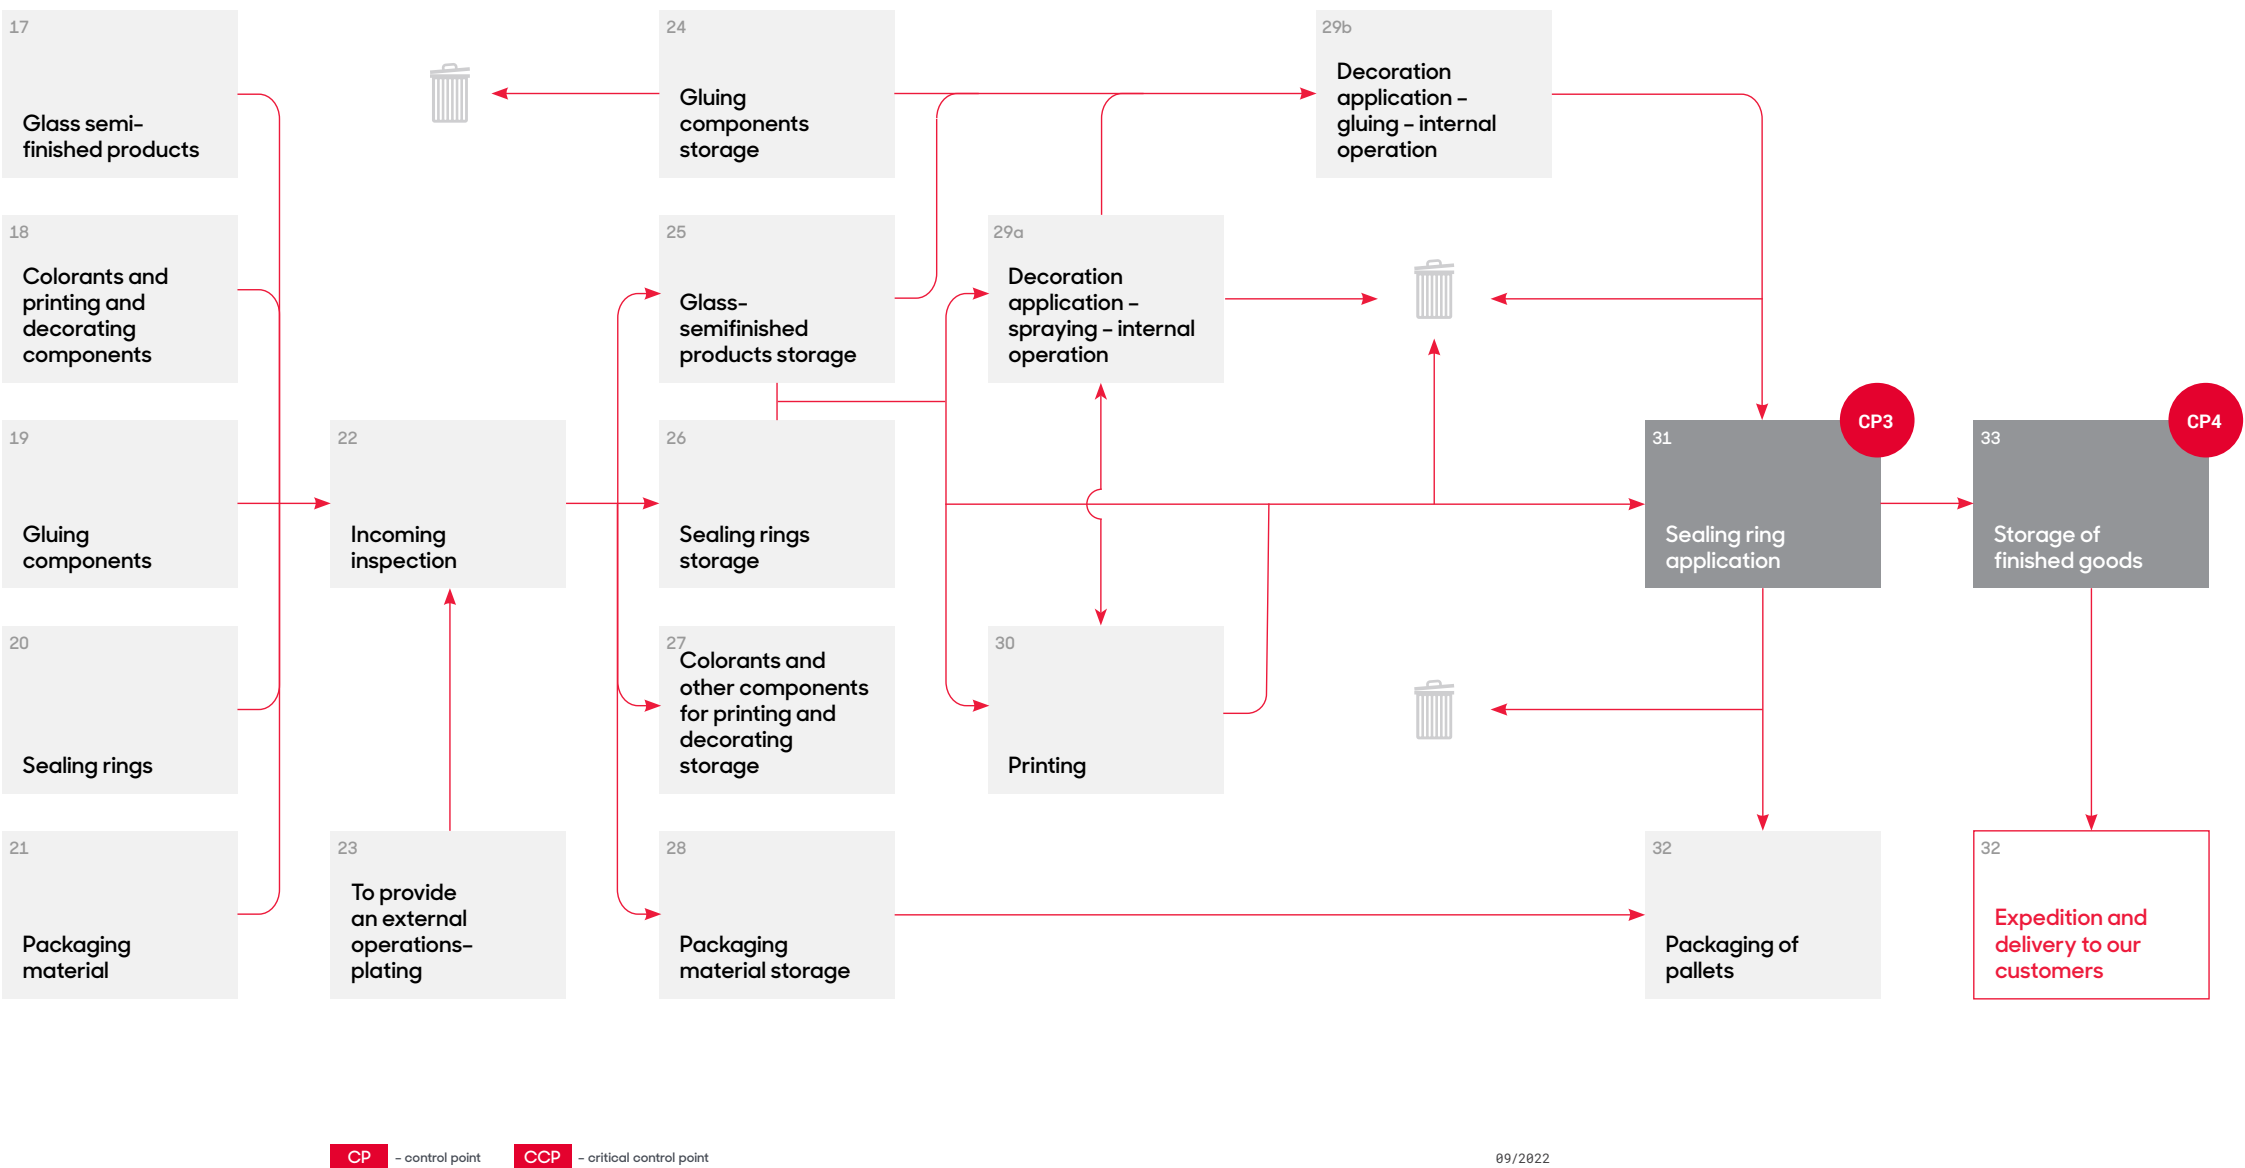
17
Glass semi-finished products

18
Colorants and printing and decorating components

19
Gluing components

20
Sealing rings

21
Packaging material

22
Incoming inspection

23
To provide an external operations- plating

24
Gluing components storage

25
Glass-semifinished products storage

26
Sealing rings storage

27
Colorants and other components for printing and decorating storage

28
Packaging material storage

29a
Decoration application – spraying – internal operation

29b
Decoration application – gluing – internal operation

30
Printing

31
CP3
Sealing ring application

33
CP4
Storage of finished goods

32
Packaging of pallets

32
Expedition and delivery to our customers

CP – control point
CCP – critical control point

09/2022